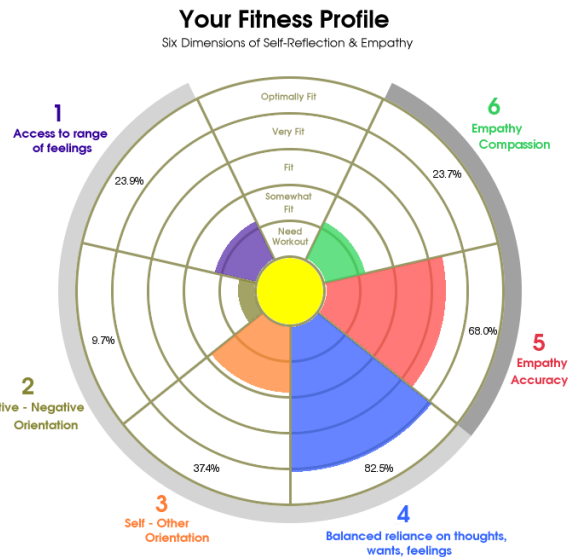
Your Fitness Profile

Six Dimensions of Self-Reflection & Empathy

1
Access to range of feelings

6
Empathy Compassion

Optimally Fit

Very Fit

Fit

Somewhat Fit

Need Workout

23.9%

23.7%

9.7%

68.0%

2
tive - Negative Orientation

5
Empathy Accuracy

37.4%

82.5%

3
Self - Other Orientation

4
Balanced reliance on thoughts, wants, feelings